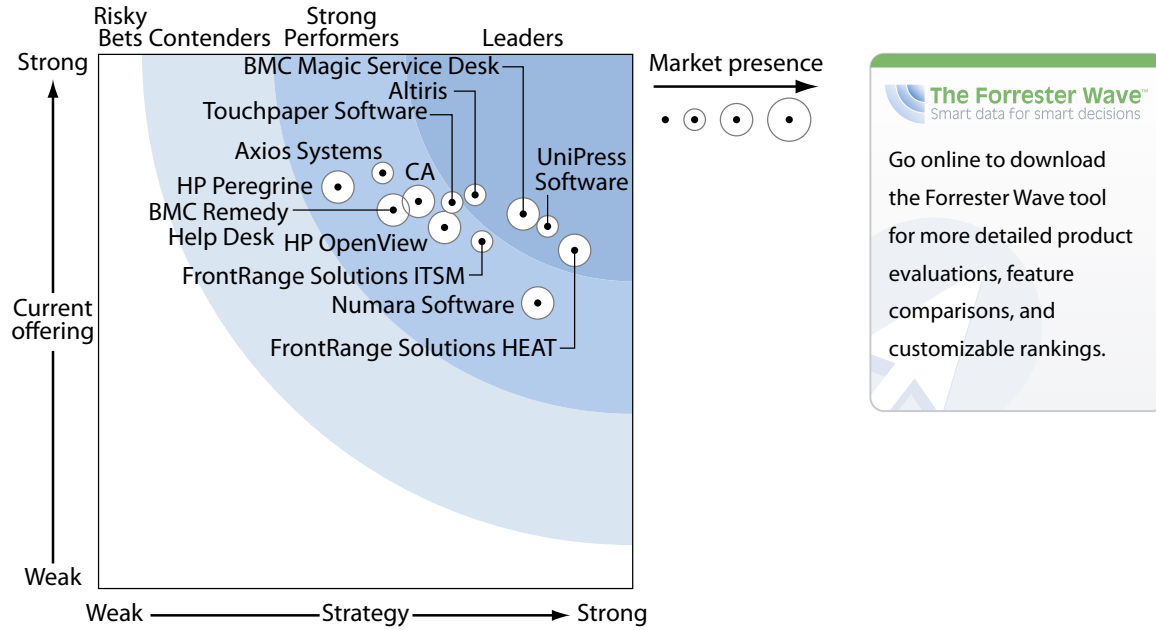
Risky Bets Contenders Strong Performers Leaders

Strong

Current offering

Weak

BMC Magic Service Desk
Altiris
Touchpaper Software
Axios Systems
CA
HP Peregrine
BMC Remedy Help Desk
HP OpenView
UniPress Software
FrontRange Solutions ITSM
Numara Software
FrontRange Solutions HEAT

Weak Strategy Strong

Market presence

The Forrester Wave™
Smart data for smart decisions

Go online to download the Forrester Wave tool for more detailed product evaluations, feature comparisons, and customizable rankings.